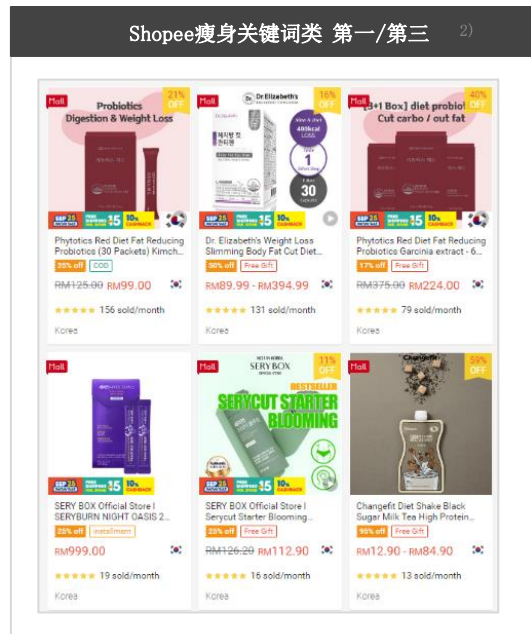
Shopee瘦身关键词类 第一/第三 2)

Mall
21% OFF
Probiotics Digestion & Weight Loss
Phytotics Red Diet Fat Reducing Probiotics (30 Packets) Kimch...
25% off COD
RM125.00 RM99.00
156 sold/month
Korea

Mall
16% OFF
Dr. Elizabeth's
400kcal LOSS
1
30
Dr. Elizabeth's Weight Loss Slimming Body Fat Cut Diet...
50% off Free Gift
RM89.99 - RM394.99
131 sold/month
Korea

Mall
40% OFF
[3+1 Box] diet probiot Cut carbo / cut fat
Phytotics Red Diet Fat Reducing Probiotics Garcinia extract - 6...
17% off Free Gift
RM375.00 RM224.00
79 sold/month
Korea

Mall
SERY BOX Official Store I SERYBURN NIGHT OASIS 2...
25% off Installment
RM999.00
19 sold/month
Korea

Mall
11% OFF
SERY BOX
BESTSELLER
SERYCUT STARTER BLOOMING
SERY BOX Official Store I Serycut Starter Blooming...
23% off Free Gift
RM126.20 RM112.90
16 sold/month
Korea

Mall
59% OFF
Changefit
Changefit Diet Shake Black Sugar Milk Tea High Protein...
95% off Free Gift
RM12.90 - RM84.90
13 sold/month
Korea